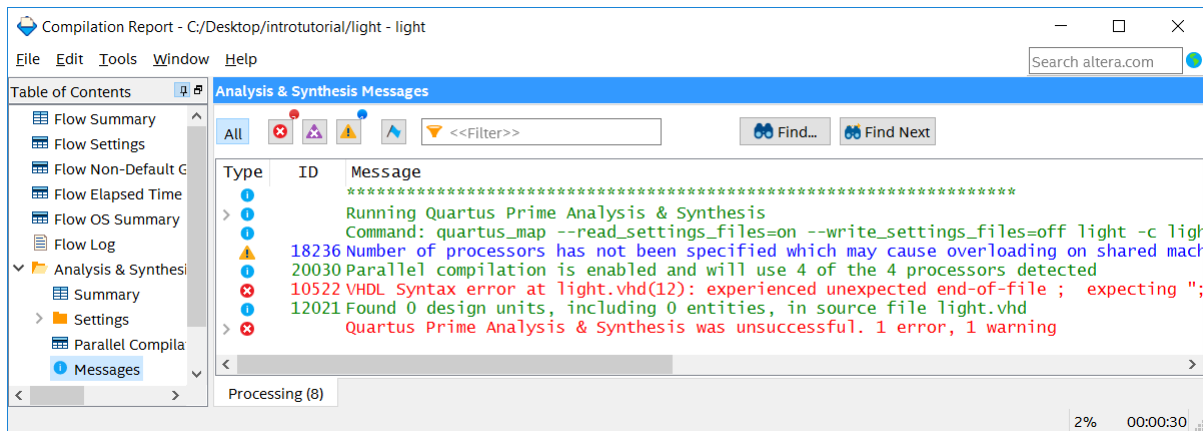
Compilation Report - C:/Desktop/introtutorial/light - light

File Edit Tools Window Help

Search altera.com

Table of Contents

Flow Summary
Flow Settings
Flow Non-Default G
Flow Elapsed Time
Flow OS Summary
Flow Log
Analysis & Synthesi
Summary
Settings
Parallel Compila
Messages

Analysis & Synthesis Messages

All

<<Filter>>

Find...

Find Next

| Type | ID | Message |
|---|---|---|
| | | ****************************************************************** |
| | | Running Quartus Prime Analysis & Synthesis |
| | | Command: quartus_map --read_settings_files=on --write_settings_files=off light -c ligh |
| | 18236 | Number of processors has not been specified which may cause overloading on shared mach |
| | 20030 | Parallel compilation is enabled and will use 4 of the 4 processors detected |
| | 10522 | VHDL Syntax error at light.vhd(12): experienced unexpected end-of-file ; expecting "; |
| | 12021 | Found 0 design units, including 0 entities, in source file light.vhd |
| | | Quartus Prime Analysis & Synthesis was unsuccessful. 1 error, 1 warning |

Processing (8)

2% 00:00:30